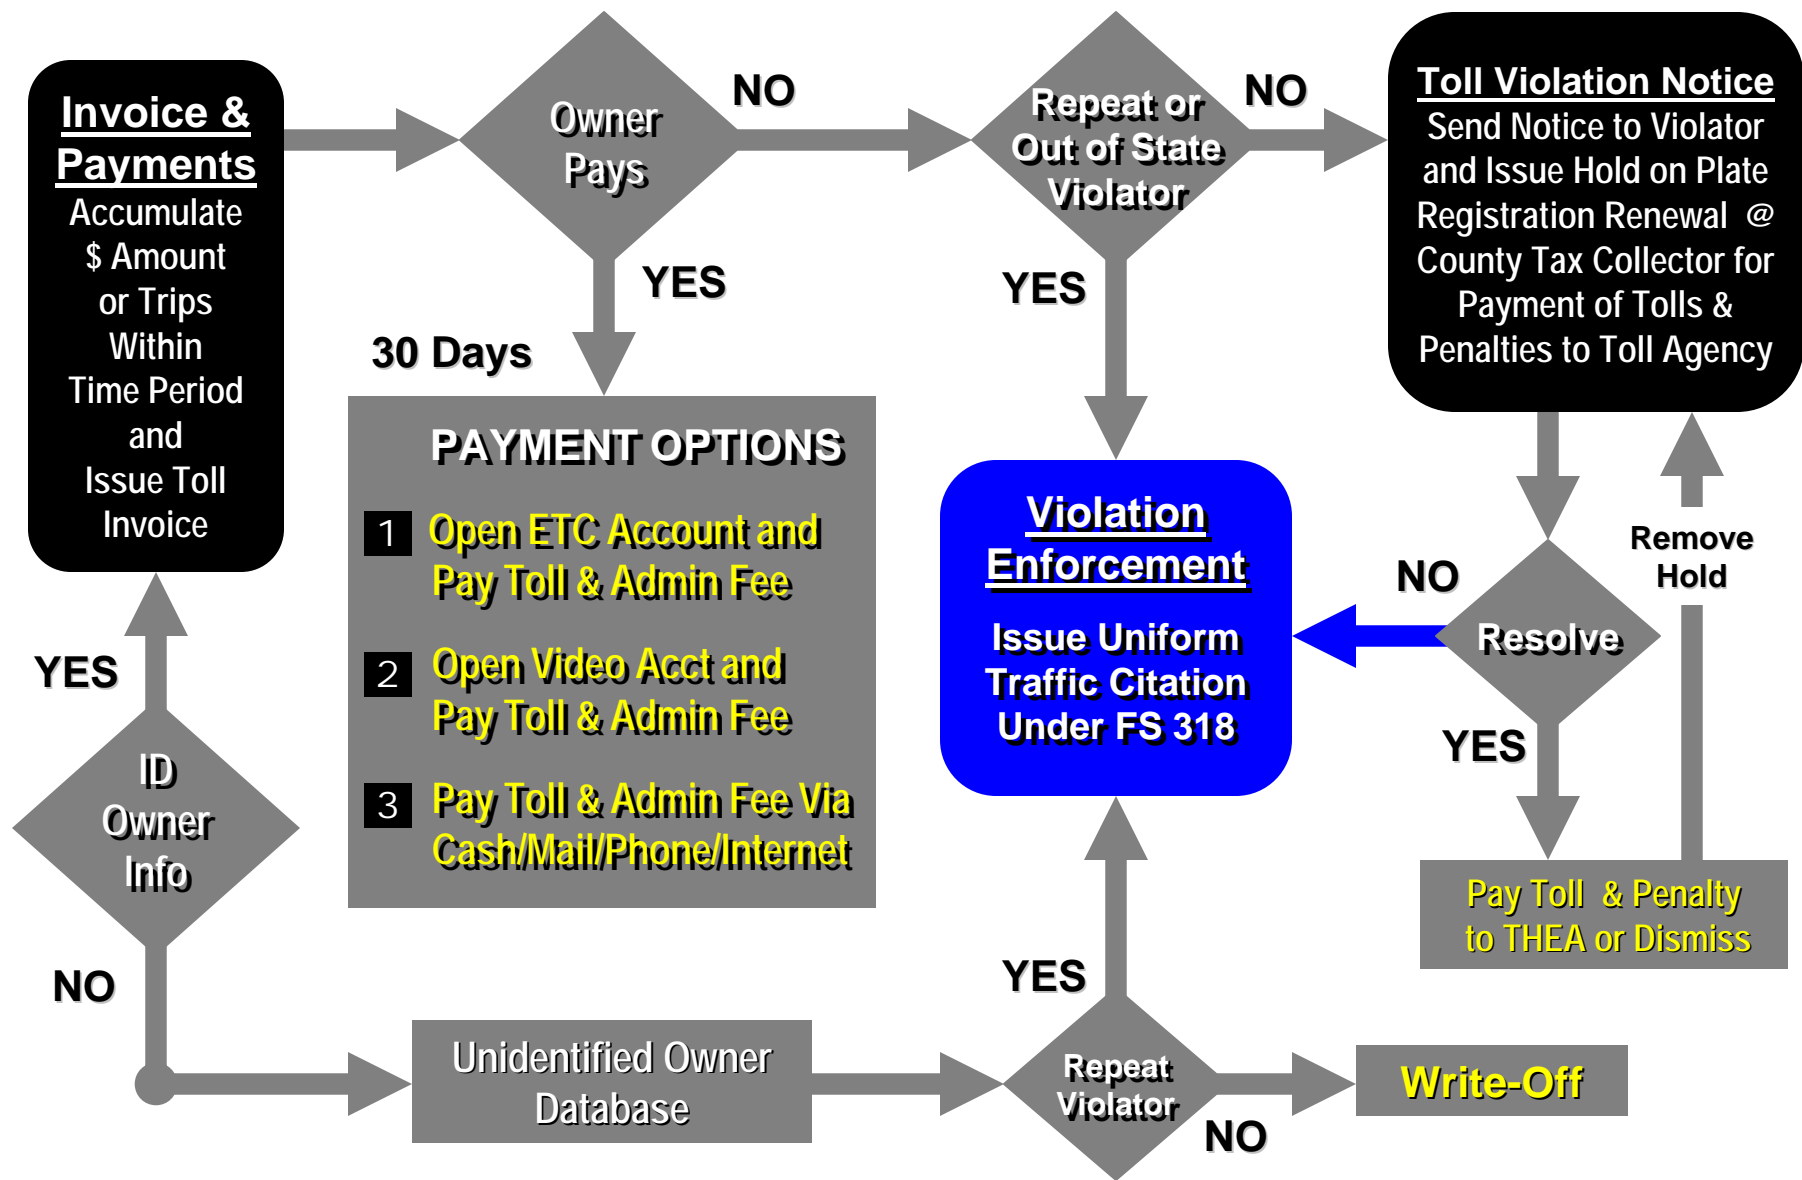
Invoice & Payments
Accumulate $ Amount or Trips Within Time Period and Issue Toll Invoice

Owner Pays

NO

YES

30 Days

Repeat or Out of State Violator

NO

YES

Toll Violation Notice
Send Notice to Violator and Issue Hold on Plate Registration Renewal @ County Tax Collector for Payment of Tolls & Penalties to Toll Agency

PAYMENT OPTIONS

1 Open ETC Account and Pay Toll & Admin Fee

2 Open Video Acct and Pay Toll & Admin Fee

3 Pay Toll & Admin Fee Via Cash/Mail/Phone/Internet

Violation Enforcement
Issue Uniform Traffic Citation Under FS 318

Remove Hold

NO

Resolve

YES

Pay Toll & Penalty to THEA or Dismiss

YES

ID Owner Info

NO

Unidentified Owner Database

YES

Repeat Violator

NO

Write-Off